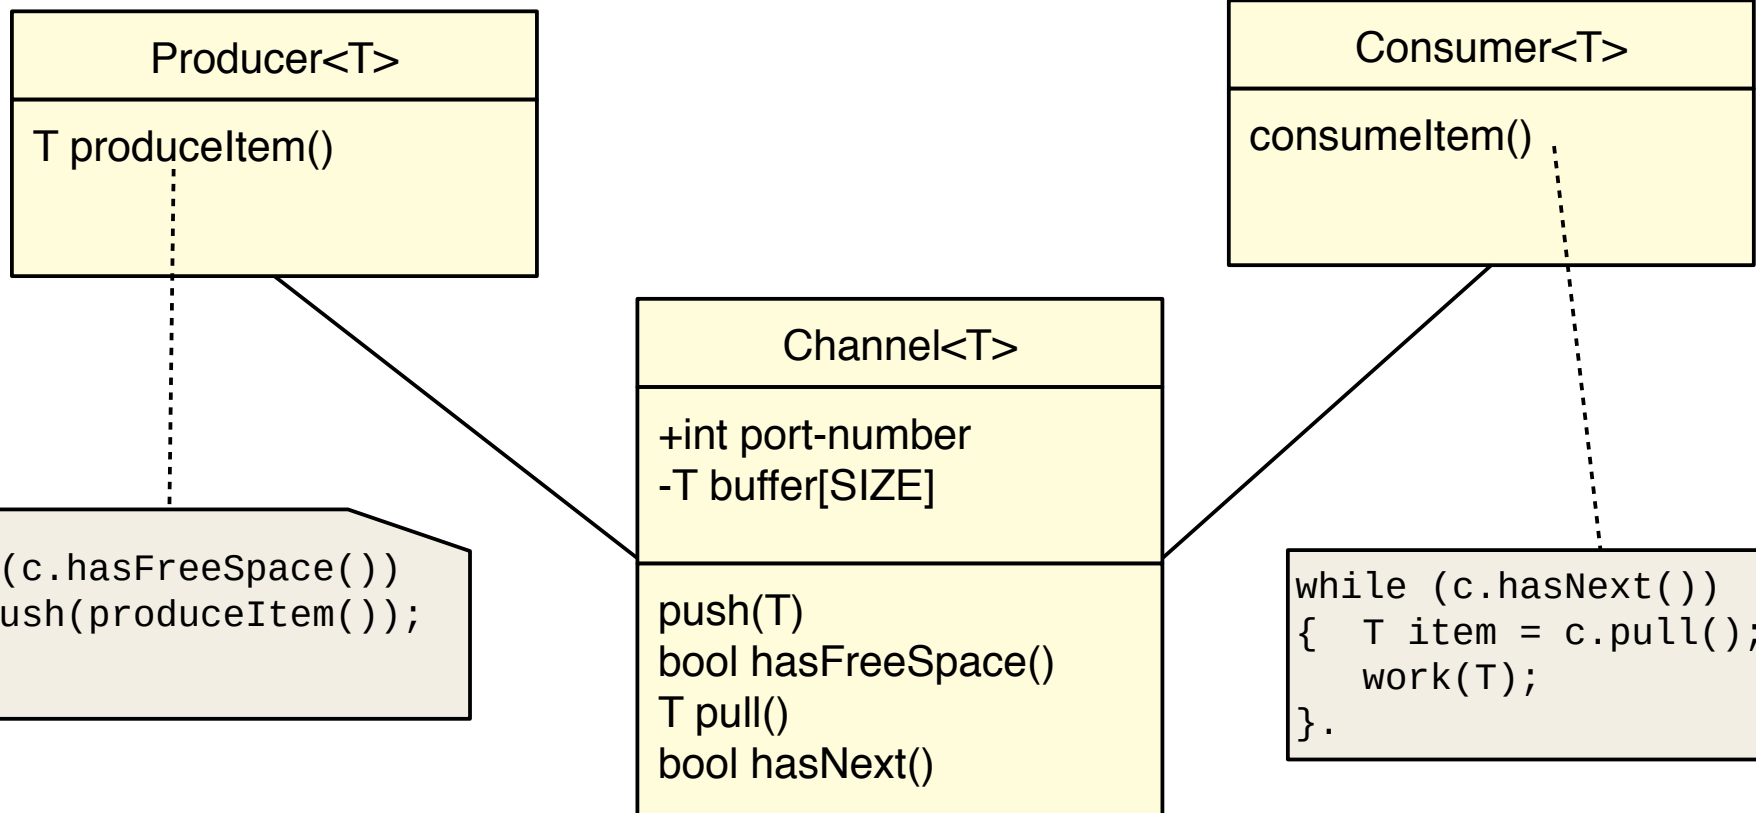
Producer<T>

T produceItem()

(c.hasFreeSpace())
ush(produceItem());

Channel<T>

+int port-number
-T buffer[SIZE]

push(T)
bool hasFreeSpace()
T pull()
bool hasNext()

Consumer<T>

consumeItem()

while (c.hasNext())
{ T item = c.pull();
work(T);
}.